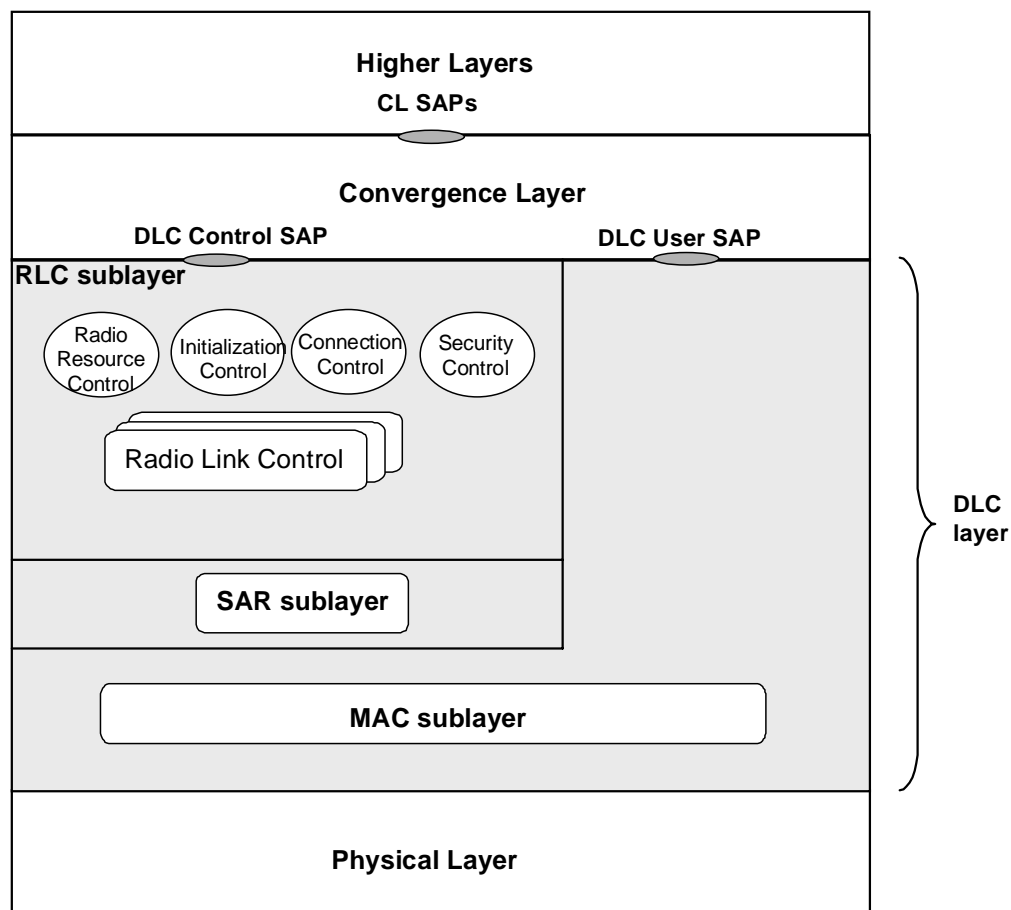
Higher Layers
CL SAPs

Convergence Layer

DLC Control SAP

DLC User SAP

RLC sublayer

Radio Resource Control

Initialization Control

Connection Control

Security Control

Radio Link Control

SAR sublayer

MAC sublayer

DLC layer

Physical Layer